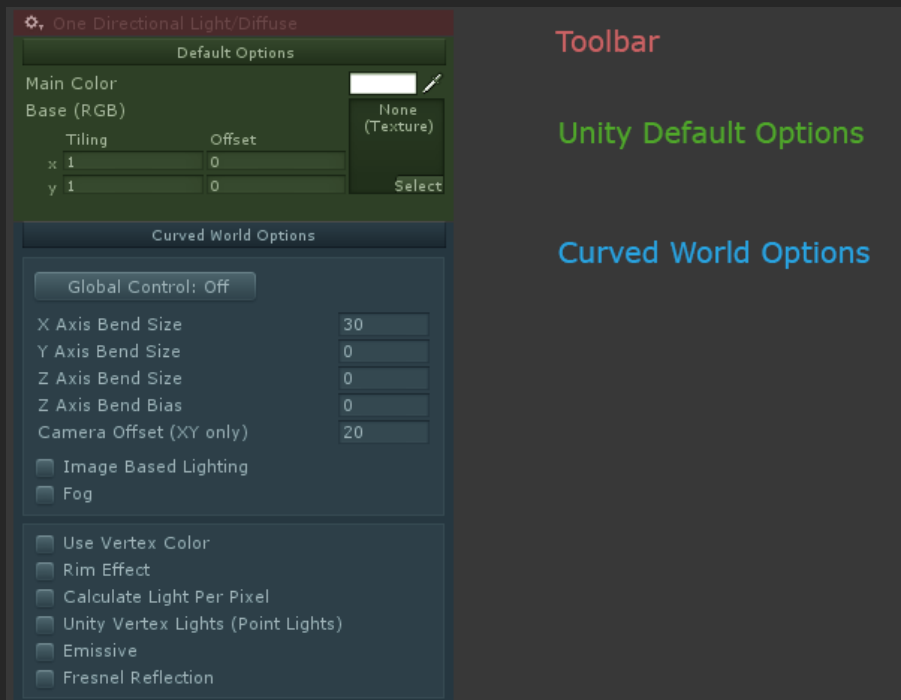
One Directional Light/Diffuse

Default Options

Main Color

Base (RGB)

None (Texture)

Tiling Offset

x 1 0

y 1 0

Select

Curved World Options

Global Control: Off

X Axis Bend Size 30

Y Axis Bend Size 0

Z Axis Bend Size 0

Z Axis Bend Bias 0

Camera Offset (XY only) 20

Image Based Lighting

Fog

Use Vertex Color

Rim Effect

Calculate Light Per Pixel

Unity Vertex Lights (Point Lights)

Emissive

Fresnel Reflection

Toolbar

Unity Default Options

Curved World Options